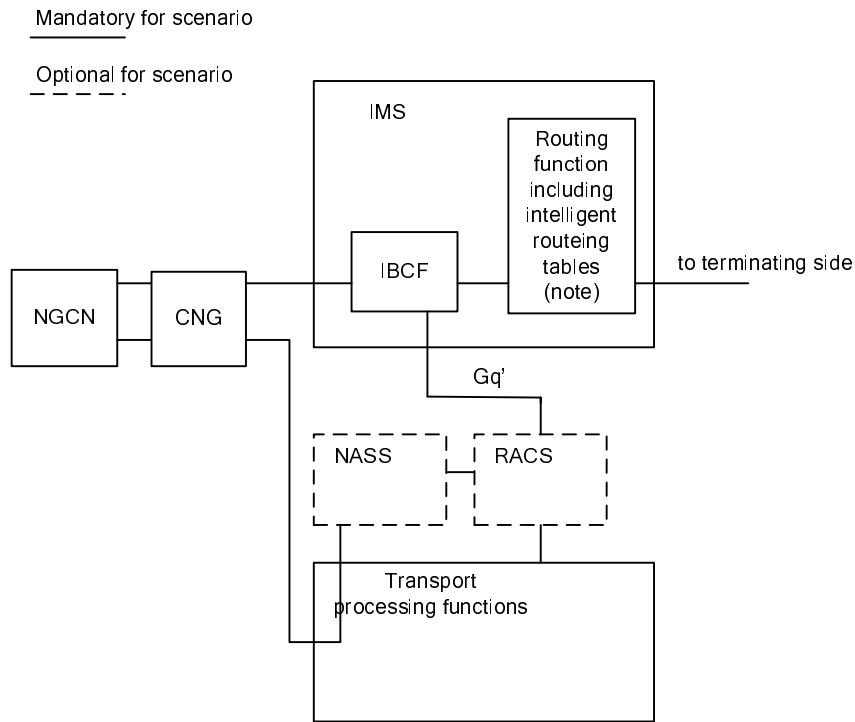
Mandatory for scenario

Optional for scenario

IMS

Routing function including intelligent routeing tables (note)

IBCF

to terminating side

NGCN

CNG

Gq'

NASS

RACS

Transport processing functions